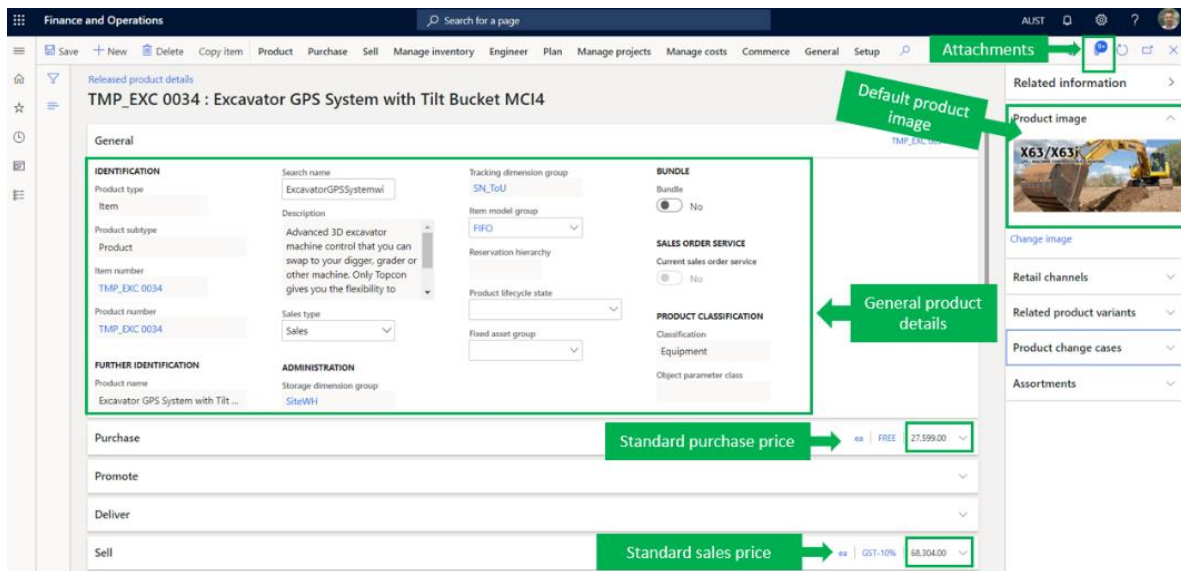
Finance and Operations

Search for a page

AUST

Save New Delete Copy item Product Purchase Sell Manage inventory Engineer Plan Manage projects Manage costs Commerce General Setup

Attachments

Released product details

TMP_EXC 0034 : Excavator GPS System with Tilt Bucket MCI4

General

TMP_EXC 0034

Default product image

IDENTIFICATION
Product type
Item
Product subtype
Product
Item number
TMP_EXC 0034
Product number
TMP_EXC 0034

FURTHER IDENTIFICATION
Product name
Excavator GPS System with Tilt ...

Search name
ExcavatorGPSSystemwi
Description
Advanced 3D excavator machine control that you can swap to your digger, grader or other machine. Only Topcon gives you the flexibility to
Sales type
Sales

ADMINISTRATION
Storage dimension group
SiteWH

Tracking dimension group
SN_ToU
Item model group
FIFO
Reservation hierarchy
Product lifecycle state
Fixed asset group

BUNDLE
Bundle
No

SALES ORDER SERVICE
Current sales order service
No

PRODUCT CLASSIFICATION
Classification
Equipment
Object parameter class

General product details

Purchase
Standard purchase price
ea | FREE | 27,599.00

Promote

Deliver

Sell
Standard sales price
ea | GST-10% | 68,304.00

Related information

Product image

X63/X63i

Change image

Retail channels

Related product variants

Product change cases

Assortments